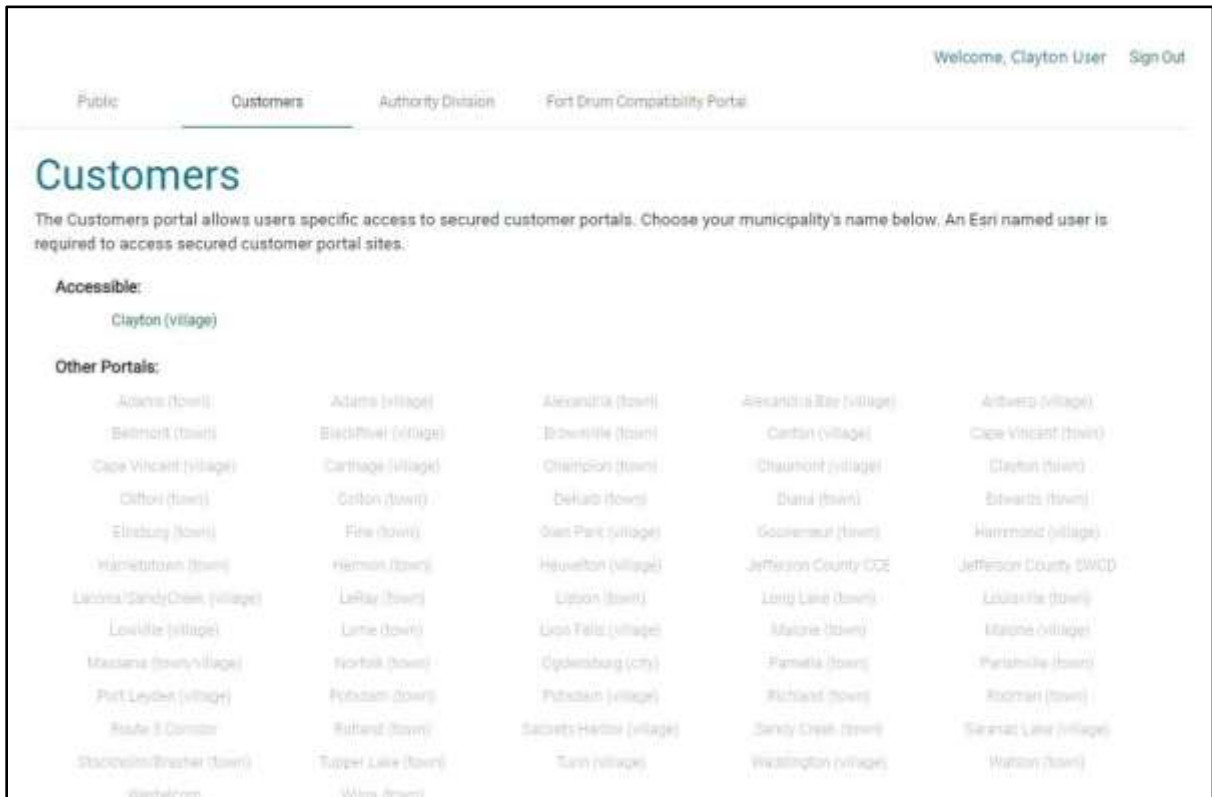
Welcome, Clayton User Sign Out

Public Customers Authority Division Fort Drum Compatibility Portal

Customers

The Customers portal allows users specific access to secured customer portals. Choose your municipality's name below. An Esri named user is required to access secured customer portal sites.

Accessible:

Clayton (village)

Other Portals:

| | | | | |
|---|---|---|---|---|
| Adams (town) | Adams (village) | Alexandria (town) | Alexandria Bay (village) | Antwerp (village) |
| Belmont (town) | BlackRiver (village) | Brownville (town) | Canton (village) | Cape Vincent (town) |
| Cape Vincent (village) | Carthage (village) | Champion (town) | Chaumont (village) | Clayton (town) |
| Clifton (town) | Colton (town) | DeKalb (town) | Diana (town) | Edwards (town) |
| Ellisburg (town) | Fine (town) | Glen Park (village) | Gouverneur (town) | Hammond (village) |
| Harrisburg (town) | Hermon (town) | Heuvelton (village) | Jefferson County CCE | Jefferson County SWCD |
| Lacona/SandyCreek (village) | LeRay (town) | Lisbon (town) | Long Lake (town) | Louisville (town) |
| Lowville (village) | Lyme (town) | Lyon Falls (village) | Malone (town) | Malone (village) |
| Massena (town/village) | Norfolk (town) | Ogdensburg (city) | Pamelia (town) | Parishville (town) |
| Port Leyden (village) | Potsdam (town) | Potsdam (village) | Richland (town) | Rodman (town) |
| Route 3 Corridor | Rutland (town) | Sackets Harbor (village) | Sandy Creek (town) | Saranac Lake (village) |
| Stockholm/Brasher (town) | Tupper Lake (town) | Turin (village) | Waddington (village) | Watson (town) |
| Westelcom | Wilna (town) | | | |